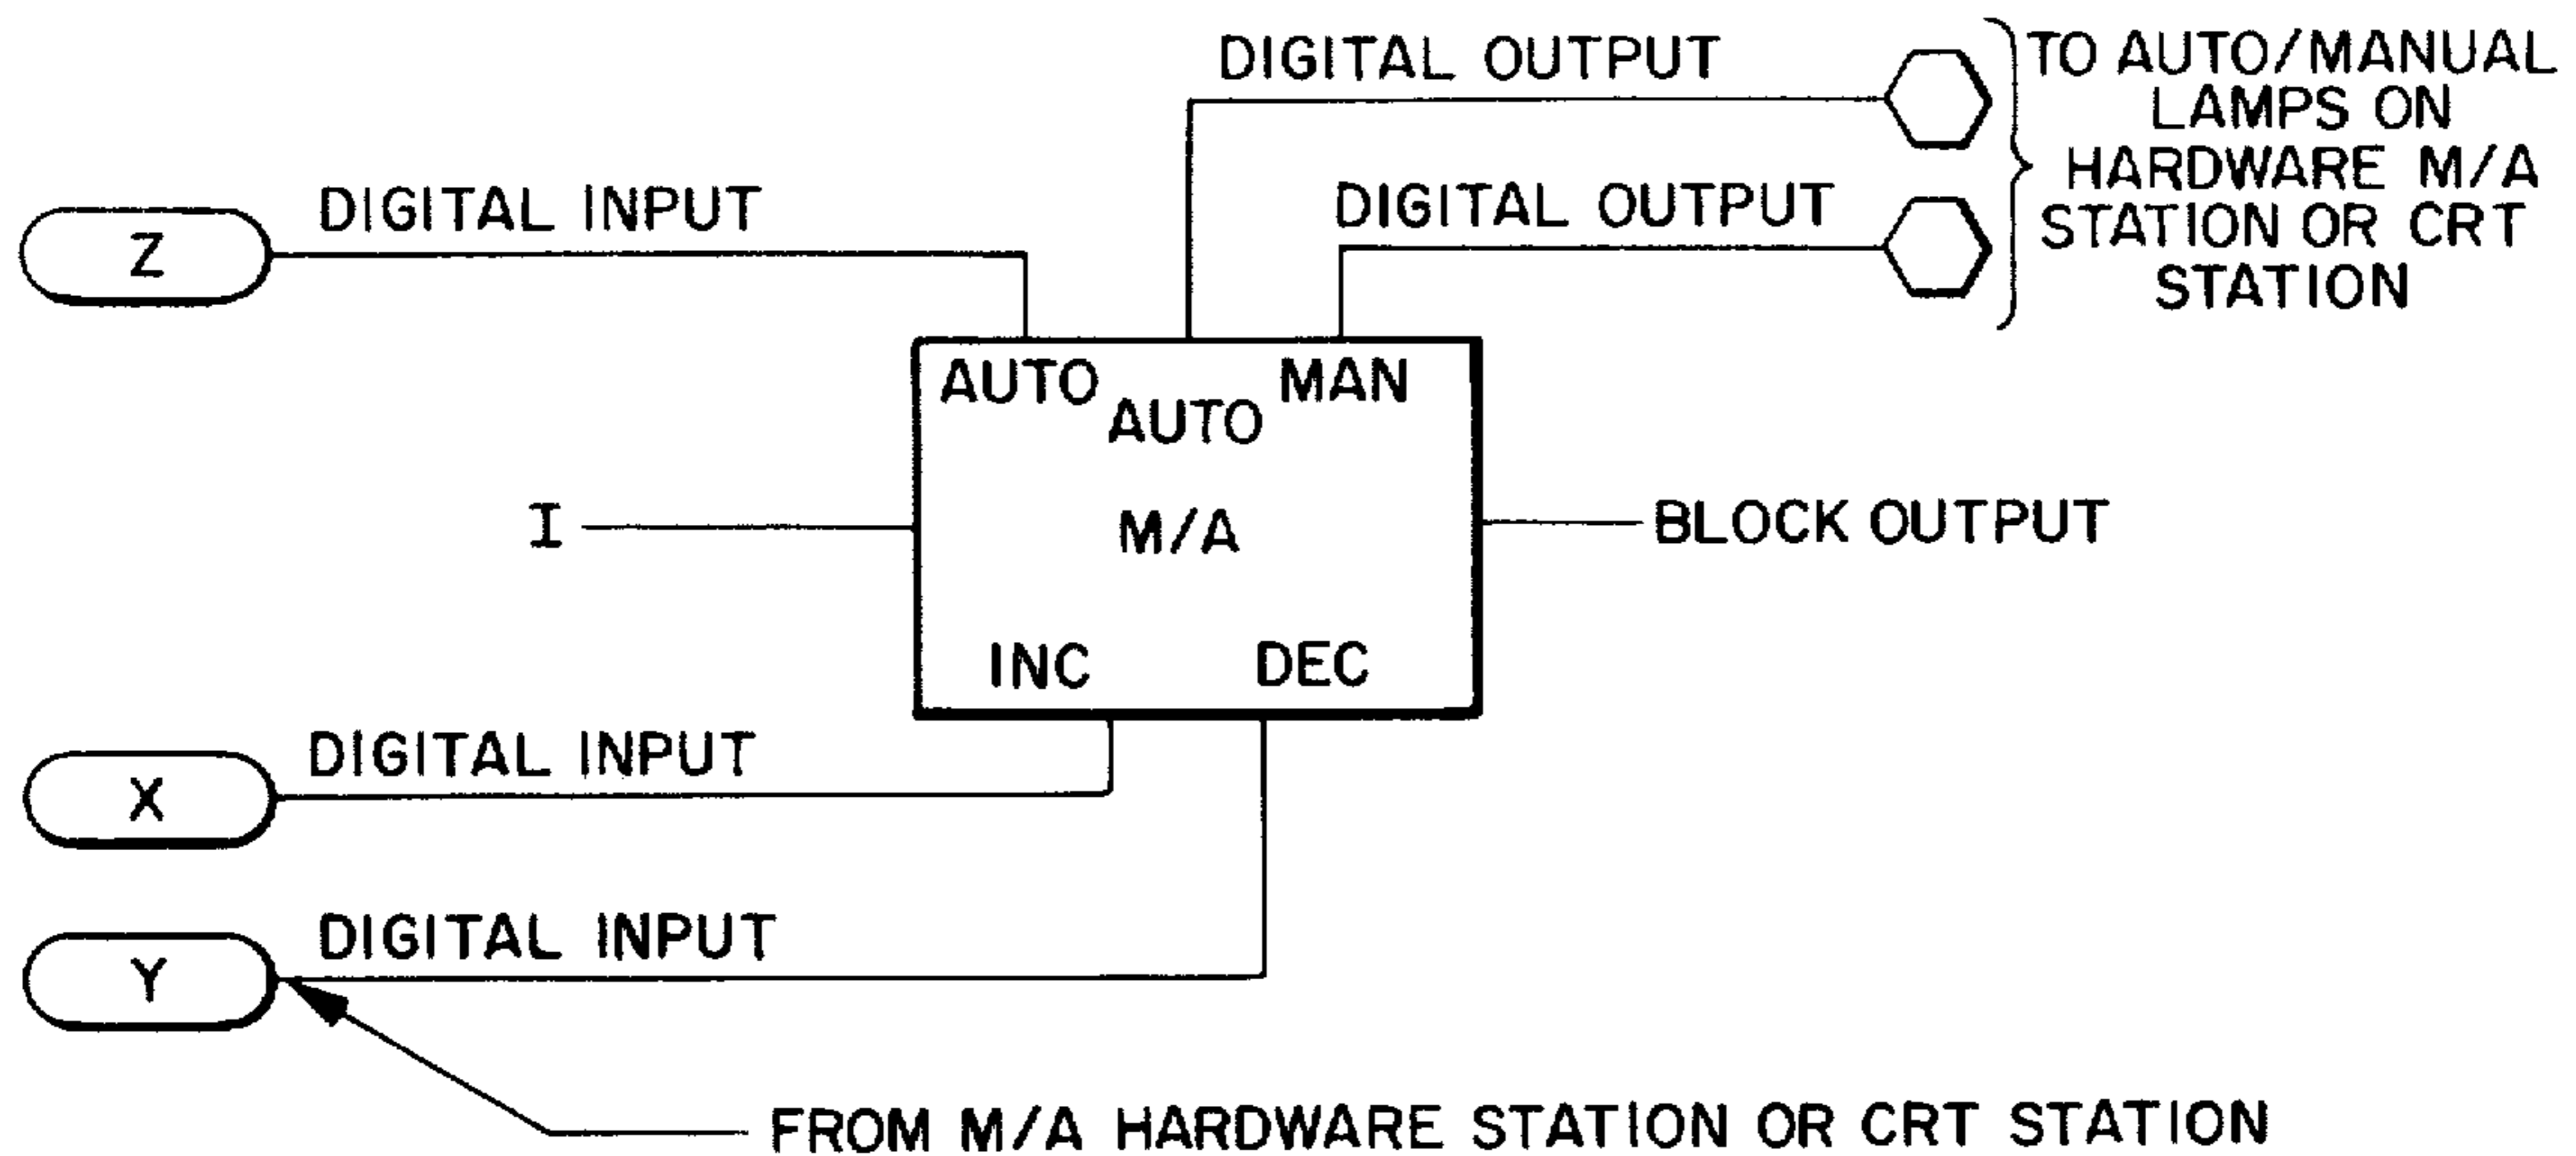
DIGITAL OUTPUT

TO AUTO/MANUAL LAMPS ON HARDWARE M/A STATION OR CRT STATION

DIGITAL INPUT

Z

DIGITAL OUTPUT

AUTO AUTO MAN

I

M/A

BLOCK OUTPUT

INC DEC

DIGITAL INPUT

X

DIGITAL INPUT

Y

FROM M/A HARDWARE STATION OR CRT STATION